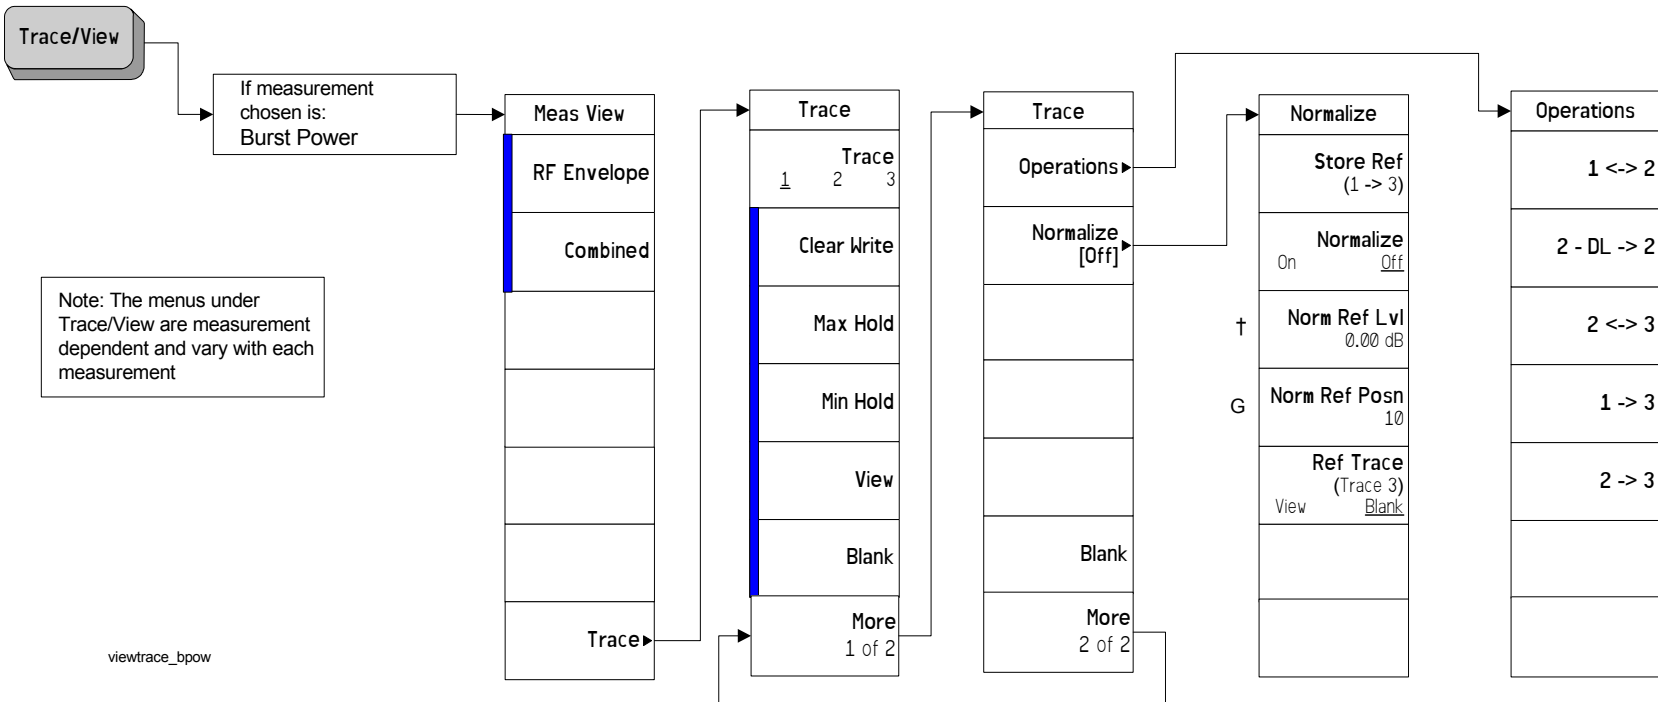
Trace/View

If measurement chosen is:
Burst Power

Note: The menus under Trace/View are measurement dependent and vary with each measurement

viewtrace_bpow

Meas View
RF Envelope
Combined
Trace

Trace
Trace
1 2 3
Clear Write
Max Hold
Min Hold
View
Blank
More
1 of 2

Trace
Operations
Normalize
[Off]
Blank
More
2 of 2

Normalize
Store Ref
(1 -> 3)
Normalize
On Off
† Norm Ref Lvl
0.00 dB
G Norm Ref Posn
10
Ref Trace
(Trace 3)
View Blank

Operations
1 <-> 2
2 - DL -> 2
2 <-> 3
1 -> 3
2 -> 3